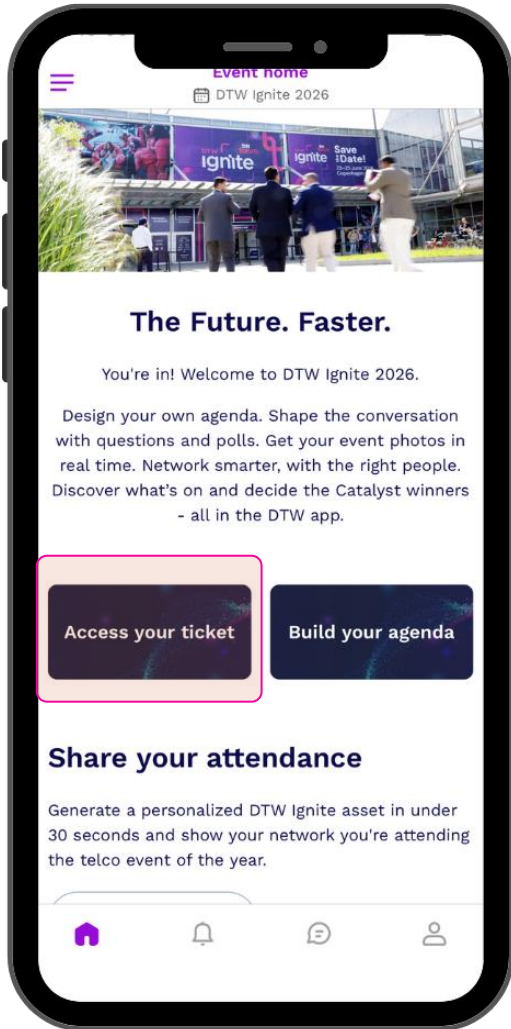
Event home

DTW Ignite 2026

DTW Ignite

Ignite

Save the Date!

Copenhagen

The Future. Faster.

You're in! Welcome to DTW Ignite 2026.

Design your own agenda. Shape the conversation with questions and polls. Get your event photos in real time. Network smarter, with the right people. Discover what's on and decide the Catalyst winners - all in the DTW app.

Access your ticket

Build your agenda

Share your attendance

Generate a personalized DTW Ignite asset in under 30 seconds and show your network you're attending the telco event of the year.